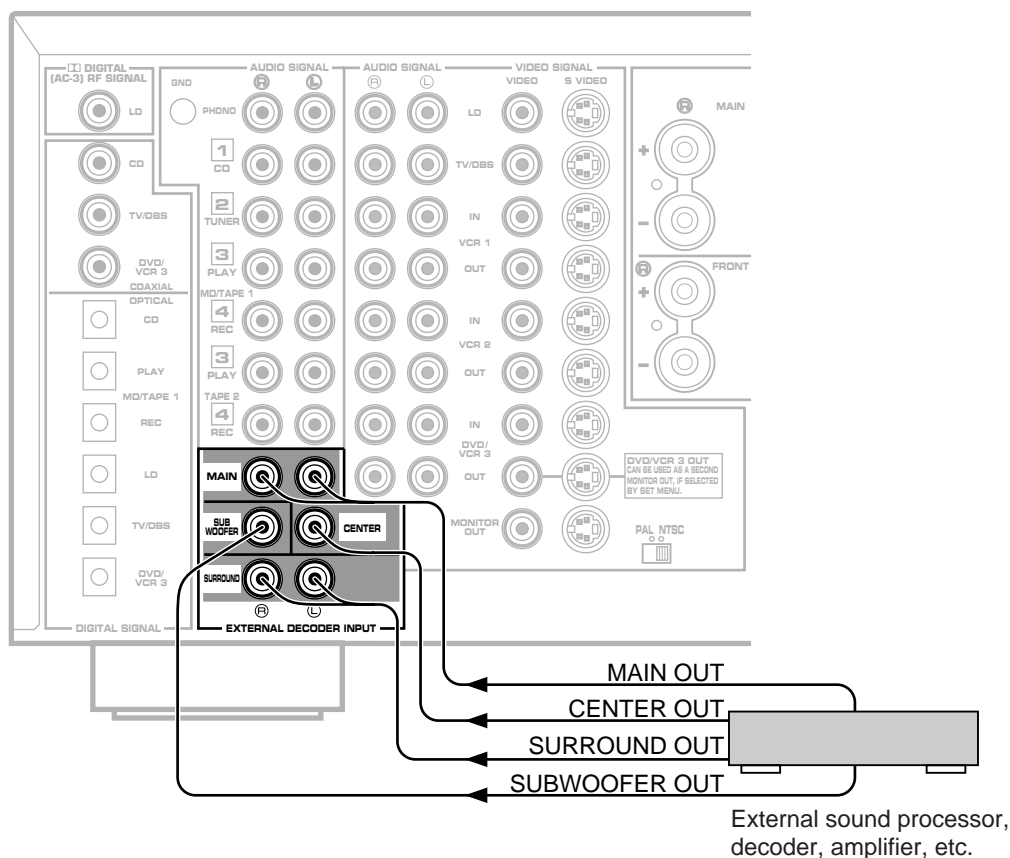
DIGITAL (AC-3) RF SIGNAL
LD
GND
AUDIO SIGNAL
Ⓡ Ⓛ
PHONO
1 CD
2 TUNER
3 PLAY
MD/TAPE 1
4 REC
3 PLAY
TAPE 2
4 REC
AUDIO SIGNAL
Ⓡ Ⓛ
VIDEO SIGNAL
VIDEO
S VIDEO
LD
TV/DBS
IN
VCR 1
OUT
IN
VCR 2
OUT
IN
DVD/ VCR 3
OUT
MONITOR OUT
CD
TV/DBS
DVD/ VCR 3
COAXIAL
OPTICAL
CD
PLAY
MD/TAPE 1
REC
LD
TV/DBS
DVD/ VCR 3
DIGITAL SIGNAL
Ⓡ MAIN
+
−
Ⓡ FRONT
+
−
DVD/VCR 3 OUT CAN BE USED AS A SECOND MONITOR OUT, IF SELECTED BY SET MENU.
PAL NTSC
MAIN
SUB WOOFER
CENTER
SURROUND
Ⓡ Ⓛ
EXTERNAL DECODER INPUT
MAIN OUT
CENTER OUT
SURROUND OUT
SUBWOOFER OUT
External sound processor, decoder, amplifier, etc.